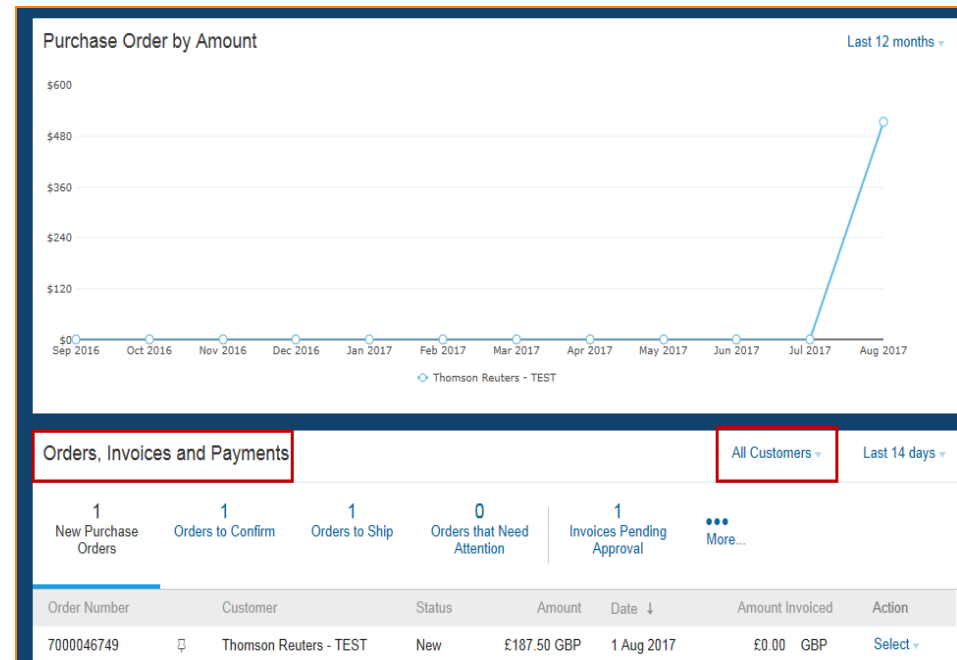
Purchase Order by Amount

Last 12 months

$600
$480
$360
$240
$120
$0

Sep 2016 Oct 2016 Nov 2016 Dec 2016 Jan 2017 Feb 2017 Mar 2017 Apr 2017 May 2017 Jun 2017 Jul 2017 Aug 2017

Thomson Reuters - TEST

Orders, Invoices and Payments

All Customers

Last 14 days

1
New Purchase Orders

1
Orders to Confirm

1
Orders to Ship

0
Orders that Need Attention

1
Invoices Pending Approval

•••
More...

| Order Number | | Customer | Status | Amount | Date ↓ | Amount Invoiced | Action |
|---|---|---|---|---|---|---|---|
| 7000046749 | | Thomson Reuters - TEST | New | £187.50 GBP | 1 Aug 2017 | £0.00 GBP | Select |